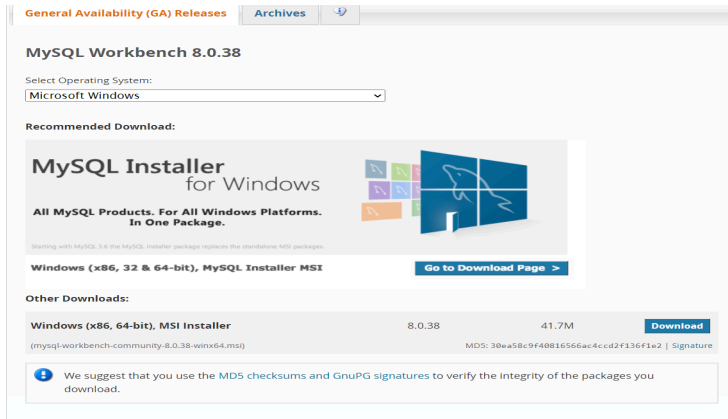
General Availability (GA) Releases | Archives

MySQL Workbench 8.0.38

Select Operating System:

Microsoft Windows

Recommended Download:

MySQL Installer for Windows

All MySQL Products. For All Windows Platforms. In One Package.

Starting with MySQL 5.6 the MySQL Installer package replaces the standalone MSI packages.

Windows (x86, 32 & 64-bit), MySQL Installer MSI

Go to Download Page >

Other Downloads:

| Windows (x86, 64-bit), MSI Installer | 8.0.38 | 41.7M | Download |
|---|---|---|---|
| (mysql-workbench-community-8.0.38-winx64.msi) | | MD5: 30ea58c9f40816566ac4ccd2f136f1e2 \| Signature | |

We suggest that you use the MD5 checksums and GnuPG signatures to verify the integrity of the packages you download.